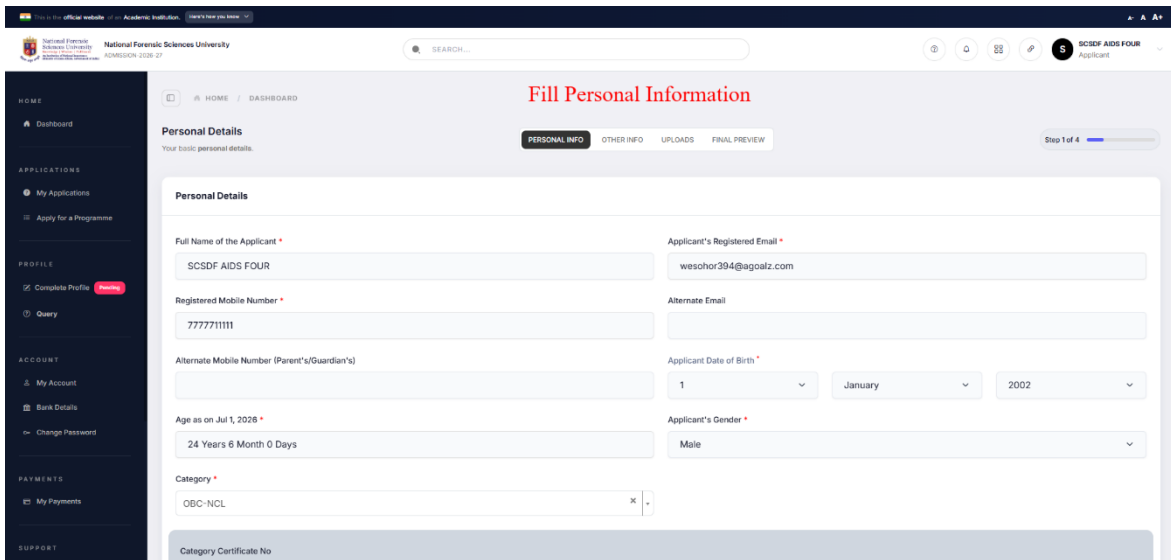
This is the official website of an Academic Institution. Here's how you know

A- A A+

National Forensic Sciences University

National Forensic Sciences University
ADMISSION-2026-27

SEARCH...

S SCSDF AIDS FOUR
Applicant

HOME

Dashboard

APPLICATIONS

My Applications

Apply for a Programme

PROFILE

Complete Profile Pending

Query

ACCOUNT

My Account

Bank Details

Change Password

PAYMENTS

My Payments

SUPPORT

HOME / DASHBOARD

Fill Personal Information

Personal Details
Your basic personal details.

PERSONAL INFO OTHER INFO UPLOADS FINAL PREVIEW

Step 1 of 4

Personal Details

Full Name of the Applicant *
SCSDF AIDS FOUR

Applicant's Registered Email *
wesohor394@agoalz.com

Registered Mobile Number *
7777711111

Alternate Email

Alternate Mobile Number (Parent's/Guardian's)

Applicant Date of Birth *
1 January 2002

Age as on Jul 1, 2026 *
24 Years 6 Month 0 Days

Applicant's Gender *
Male

Category *
OBC-NCL

Category Certificate No